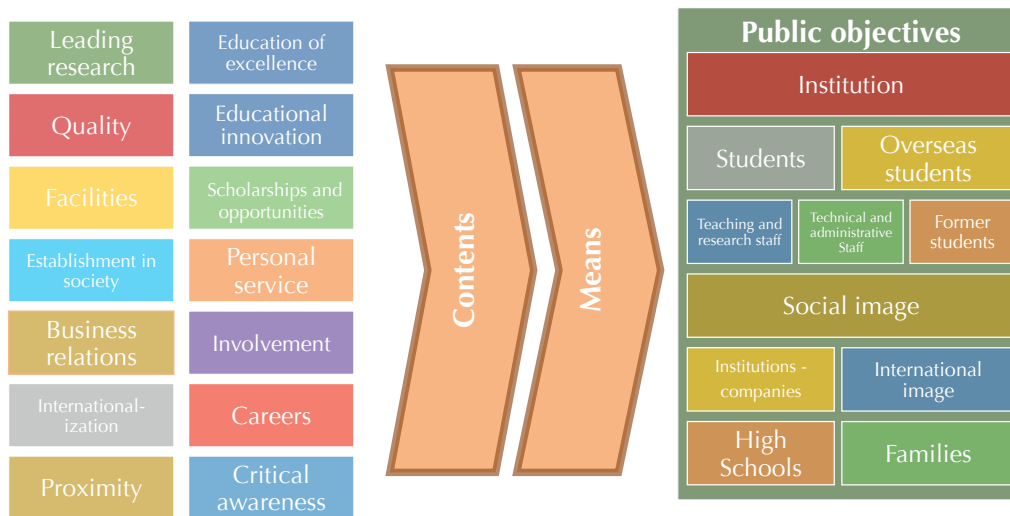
Leading research

Education of excellence

Quality

Educational innovation

Facilities

Scholarships and opportunities

Establishment in society

Personal service

Business relations

Involvement

International-ization

Careers

Proximity

Critical awareness

Contents

Means

Public objectives

Institution

Students

Overseas students

Teaching and research staff

Technical and administrative Staff

Former students

Social image

Institutions - companies

International image

High Schools

Families